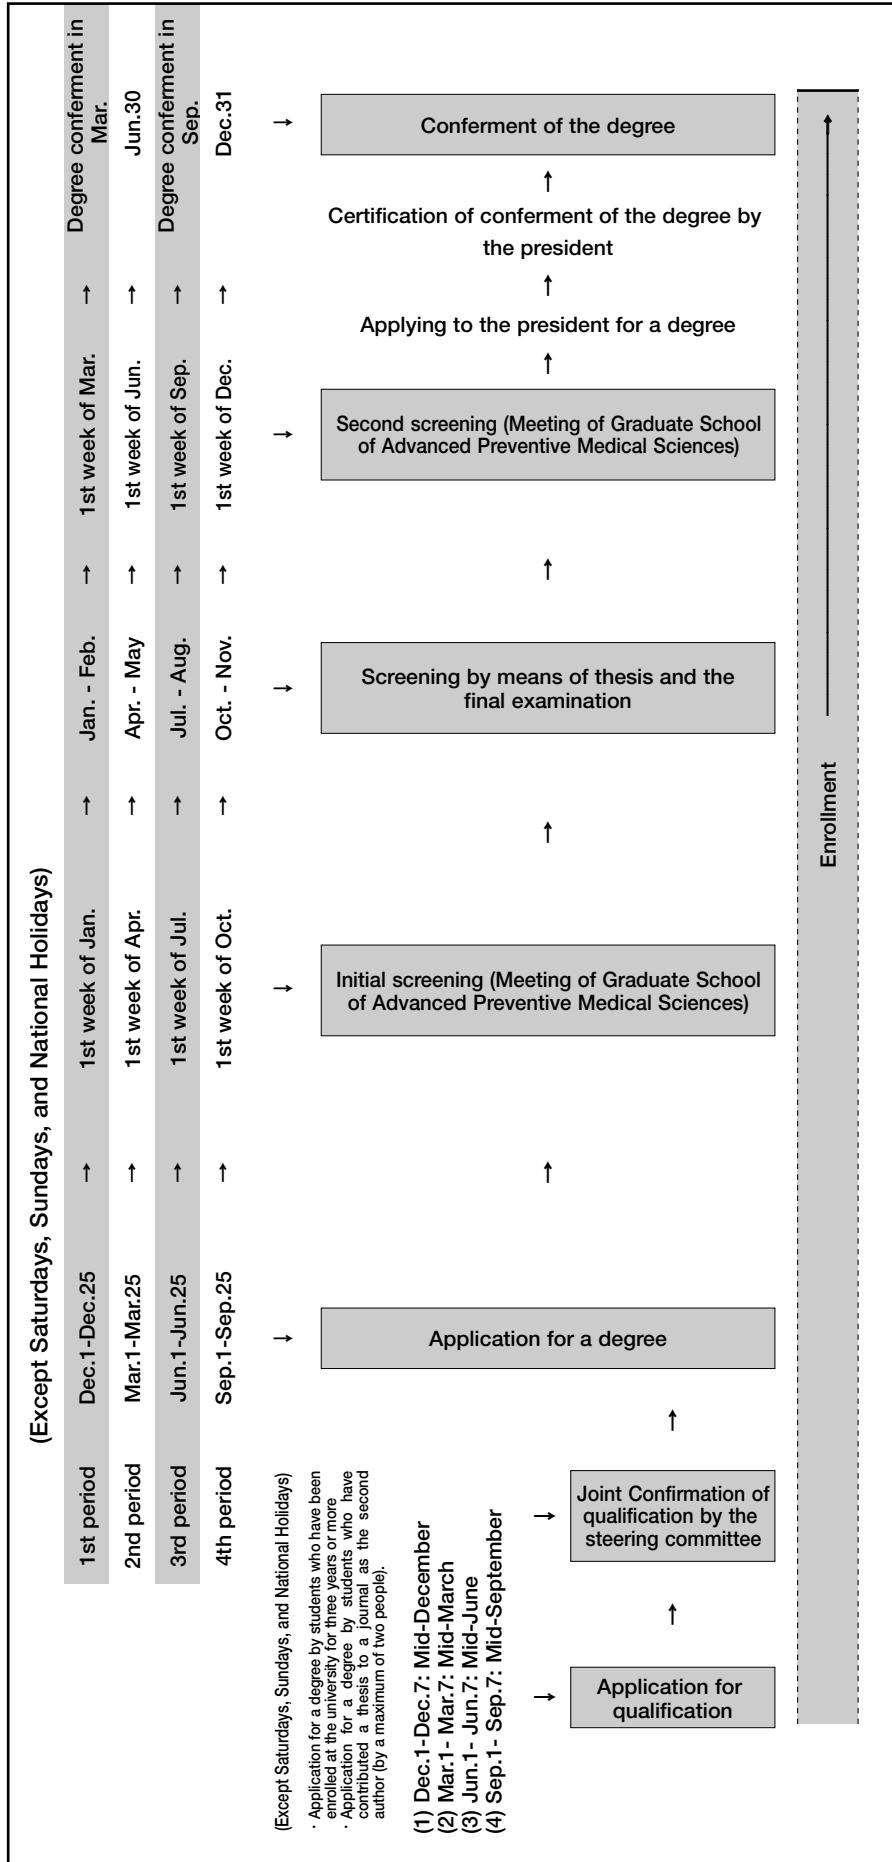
(Except Saturdays, Sundays, and National Holidays)

| | | | | | | | | | |
|---|---|---|---|---|---|---|---|---|---|
| 1st period | Dec.1-Dec.25 | → | 1st week of Jan. | → | Jan. - Feb. | → | 1st week of Mar. | → | Degree conferment in Mar. |
| 2nd period | Mar.1-Mar.25 | → | 1st week of Apr. | → | Apr. - May | → | 1st week of Jun. | → | Jun.30 |
| 3rd period | Jun.1-Jun.25 | → | 1st week of Jul. | → | Jul. - Aug. | → | 1st week of Sep. | → | Degree conferment in Sep. |
| 4th period | Sep.1-Sep.25 | → | 1st week of Oct. | → | Oct. - Nov. | → | 1st week of Dec. | → | Dec.31 |

(Except Saturdays, Sundays, and National Holidays)
· Application for a degree by students who have been enrolled at the university for three years or more
· Application for a degree by students who have contributed a thesis to a journal as the second author (by a maximum of two people).

(1) Dec.1-Dec.7: Mid-December
(2) Mar.1- Mar.7: Mid-March
(3) Jun.1- Jun.7: Mid-June
(4) Sep.1- Sep.7: Mid-September

Application for qualification
→
Joint Confirmation of qualification by the steering committee
→
Application for a degree
→
Initial screening (Meeting of Graduate School of Advanced Preventive Medical Sciences)
→
Screening by means of thesis and the final examination
→
Second screening (Meeting of Graduate School of Advanced Preventive Medical Sciences)
→
Applying to the president for a degree
→
Certification of conferment of the degree by the president
→
Conferment of the degree

Enrollment